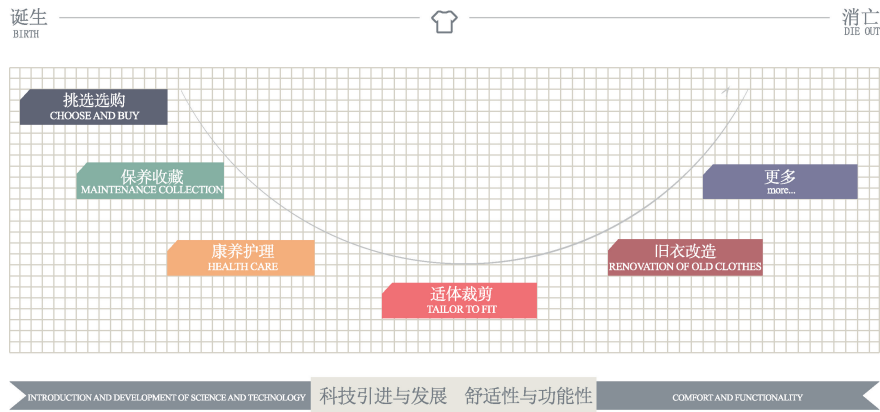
诞生
BIRTH

消亡
DIE OUT

挑选选购
CHOOSE AND BUY

保养收藏
MAINTENANCE COLLECTION

康养护理
HEALTH CARE

适体裁剪
TAILOR TO FIT

旧衣改造
RENOVATION OF OLD CLOTHES

更多
more...

INTRODUCTION AND DEVELOPMENT OF SCIENCE AND TECHNOLOGY

科技引进与发展 舒适性与功能性

COMFORT AND FUNCTIONALITY